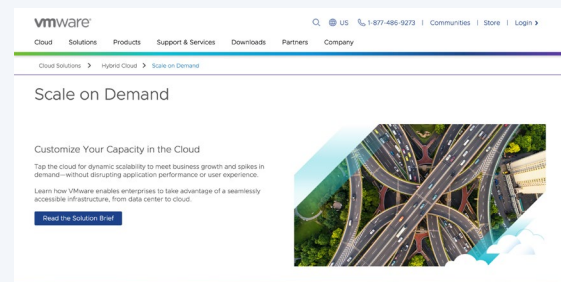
vmware

US 1-877-486-9273 | Communities | Store | Login

Cloud Solutions Products Support & Services Downloads Partners Company

Cloud Solutions > Hybrid Cloud > Scale on Demand

Scale on Demand

Customize Your Capacity in the Cloud

Tap the cloud for dynamic scalability to meet business growth and spikes in demand—without disrupting application performance or user experience.

Learn how VMware enables enterprises to take advantage of a seamlessly accessible infrastructure, from data center to cloud.

Read the Solution Brief